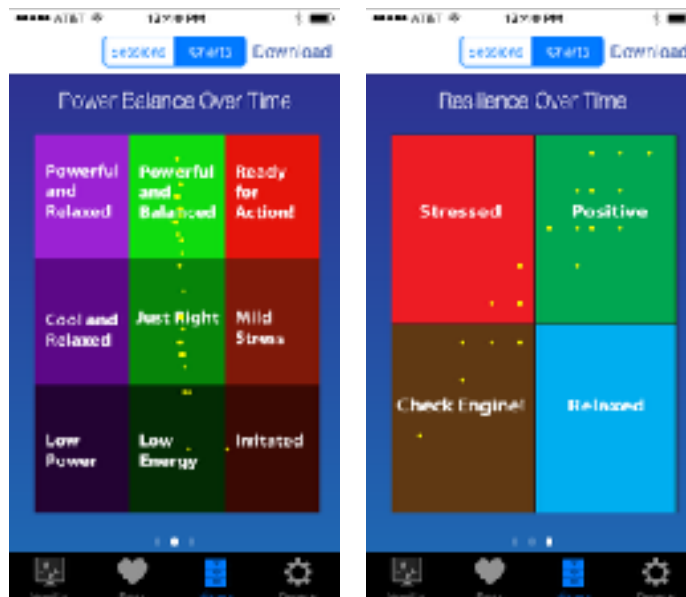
AT&T 12:00 PM

Sessions Charts Download

Power Balance Over Time

| Powerful and Relaxed | Powerful and Balanced | Ready for Action! |
|---|---|---|
| Cool and Relaxed | Just Right | Mild Stress |
| Low Power | Low Energy | Irritated |

AT&T 12:00 PM

Sessions Charts Download

Resilience Over Time

| Stressed | Positive |
|---|---|
| Check Engine! | Relaxed |